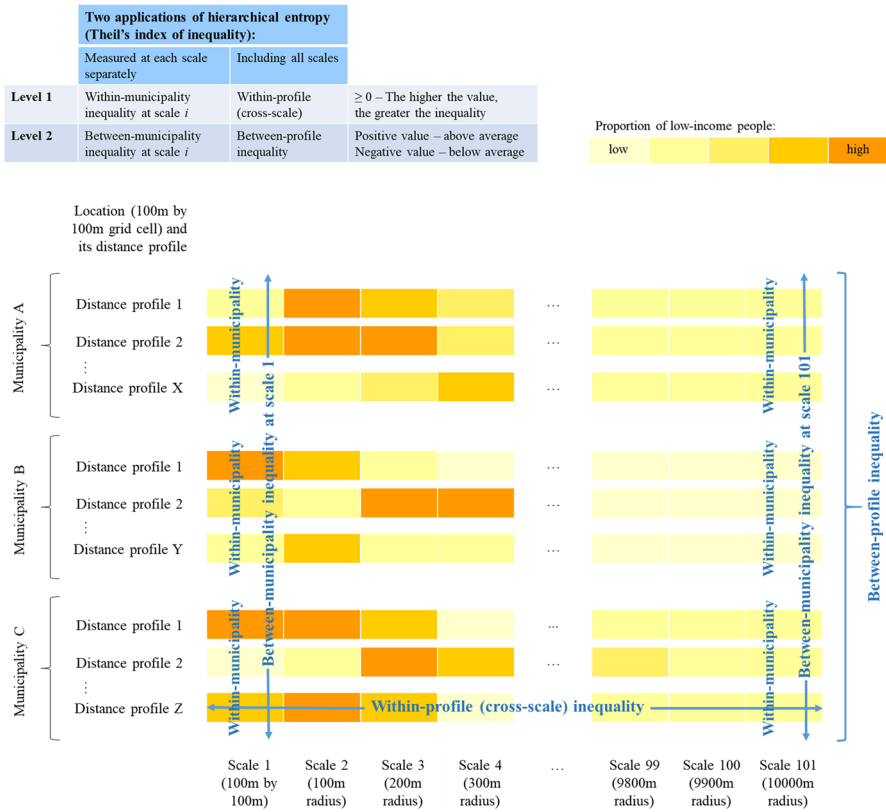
|  | Two applications of hierarchical entropy (Theil's index of inequality): | | |
|---|---|---|---|
|  | Measured at each scale separately | Including all scales | |
| Level 1 | Within-municipality inequality at scale *i* | Within-profile (cross-scale) | ≥ 0 – The higher the value, the greater the inequality |
| Level 2 | Between-municipality inequality at scale *i* | Between-profile inequality | Positive value – above average Negative value – below average |

Proportion of low-income people:

low high

Location (100m by 100m grid cell) and its distance profile

Municipality A
Distance profile 1
Distance profile 2
⋮
Distance profile X

Municipality B
Distance profile 1
Distance profile 2
⋮
Distance profile Y

Municipality C
Distance profile 1
Distance profile 2
⋮
Distance profile Z

Within-municipality
Within-municipality
Within-municipality
Between-municipality inequality at scale 1

…
…
…
…
…
…
…
…

Within-municipality
Within-municipality
Within-municipality
Between-municipality inequality at scale 101

Between-profile inequality

Within-profile (cross-scale) inequality

Scale 1 (100m by 100m)
Scale 2 (100m radius)
Scale 3 (200m radius)
Scale 4 (300m radius)
…
Scale 99 (9800m radius)
Scale 100 (9900m radius)
Scale 101 (10000m radius)